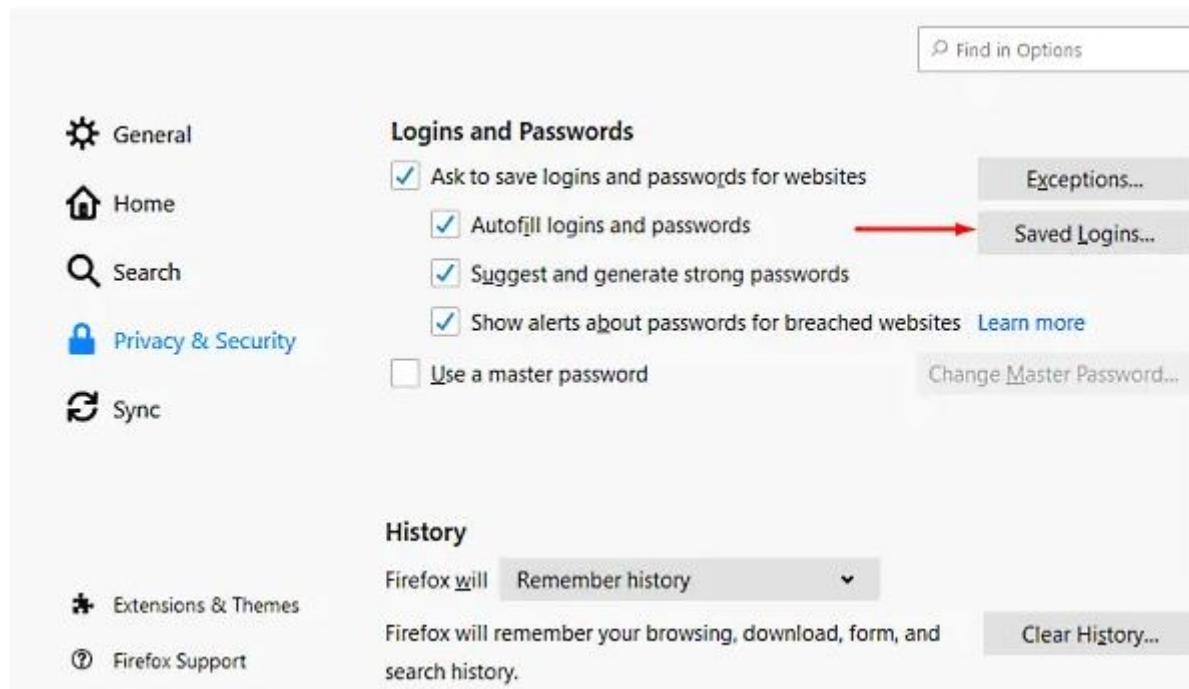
Find in Options

General

Home

Search

Privacy & Security

Sync

Extensions & Themes

Firefox Support

Logins and Passwords

Ask to save logins and passwords for websites

Exceptions...

Autofill logins and passwords

Saved Logins...

Suggest and generate strong passwords

Show alerts about passwords for breached websites Learn more

Use a master password

Change Master Password...

History

Firefox will Remember history

Firefox will remember your browsing, download, form, and search history.

Clear History...